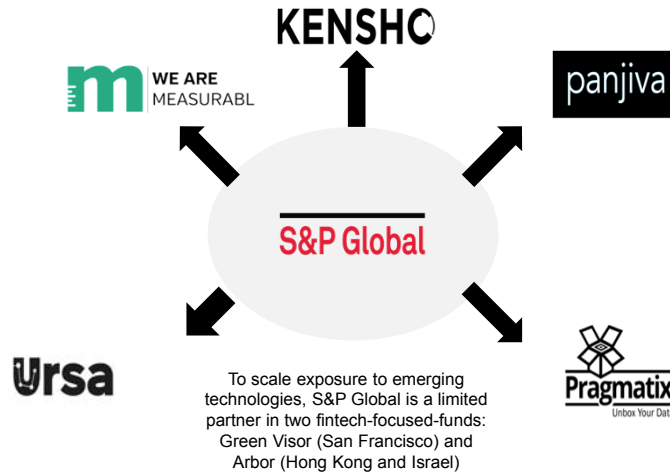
KENSHO

WE ARE
MEASURABL

panjiva

S&P Global

Ursa

To scale exposure to emerging technologies, S&P Global is a limited partner in two fintech-focused-funds: Green Visor (San Francisco) and Arbor (Hong Kong and Israel)

Pragmatix
Unbox Your Dat